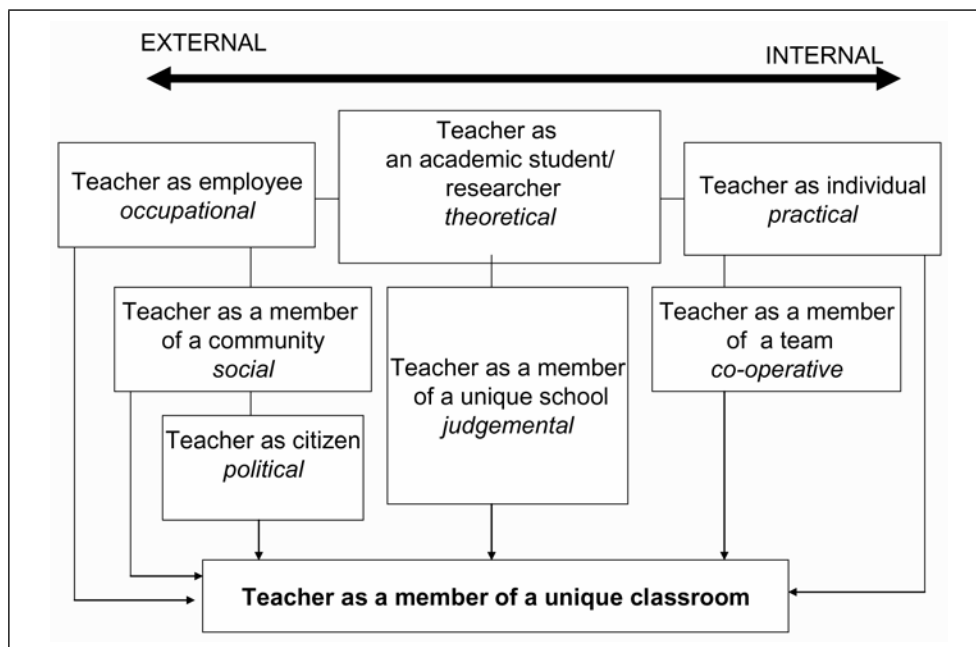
EXTERNAL

INTERNAL

Teacher as employee
*occupational*

Teacher as an academic student/ researcher
*theoretical*

Teacher as individual
*practical*

Teacher as a member of a community
*social*

Teacher as a member of a unique school
*judgemental*

Teacher as a member of a team
*co-operative*

Teacher as citizen
*political*

**Teacher as a member of a unique classroom**